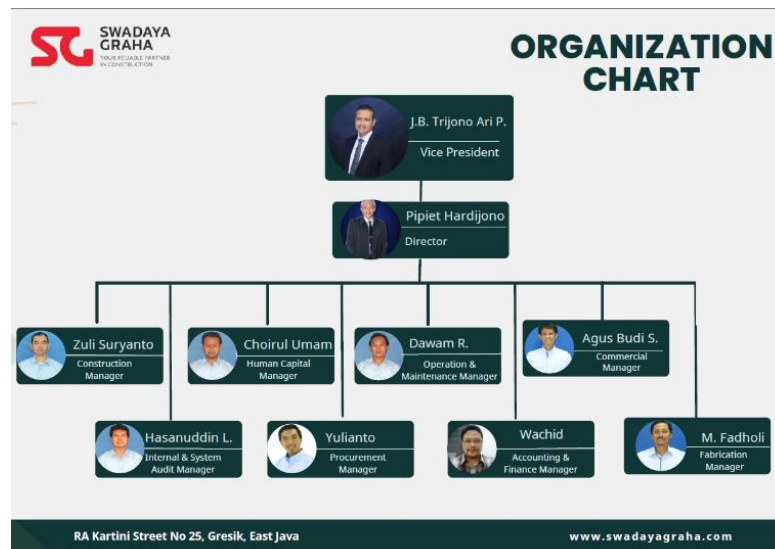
SG SWADAYA GRAHA
YOUR RELIABLE PARTNER IN CONSTRUCTION

ORGANIZATION CHART

J.B. Trijono Ari P.
Vice President

Pipiet Hardijono
Director

Zuli Suryanto
Construction Manager

Choirul Umam
Human Capital Manager

Dawam R.
Operation & Maintenance Manager

Agus Budi S.
Commercial Manager

Hasanuddin L.
Internal & System Audit Manager

Yulianto
Procurement Manager

Wachid
Accounting & Finance Manager

M. Fadholi
Fabrication Manager

RA Kartini Street No 25, Gresik, East Java

www.swadayagraha.com